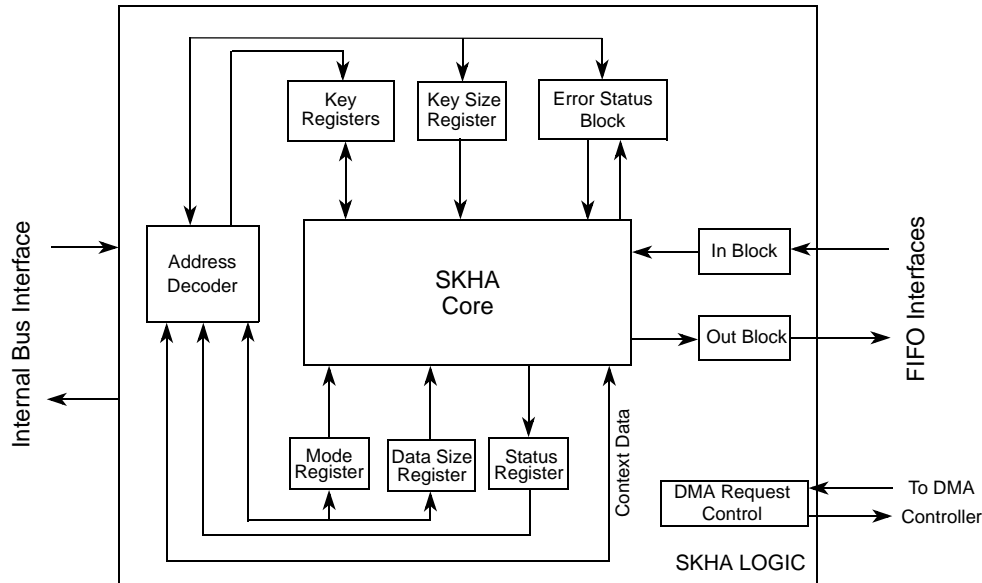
Internal Bus Interface

Key Registers

Key Size Register

Error Status Block

Address Decoder

SKHA Core

In Block

Out Block

FIFO Interfaces

Mode Register

Data Size Register

Status Register

Context Data

DMA Request Control

To DMA Controller

SKHA LOGIC